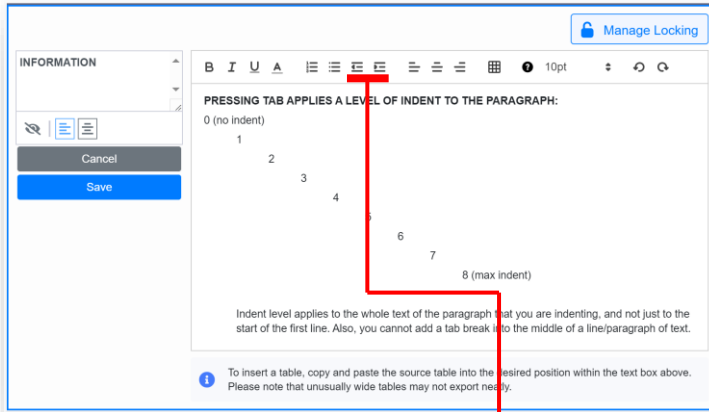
Manage Locking

INFORMATION

Cancel

Save

B I U A 10pt

PRESSING TAB APPLIES A LEVEL OF INDENT TO THE PARAGRAPH:

0 (no indent)

1

2

3

4

5

6

7

8 (max indent)

Indent level applies to the whole text of the paragraph that you are indenting, and not just to the start of the first line. Also, you cannot add a tab break into the middle of a line/paragraph of text.

To insert a table, copy and paste the source table into the desired position within the text box above. Please note that unusually wide tables may not export neatly.